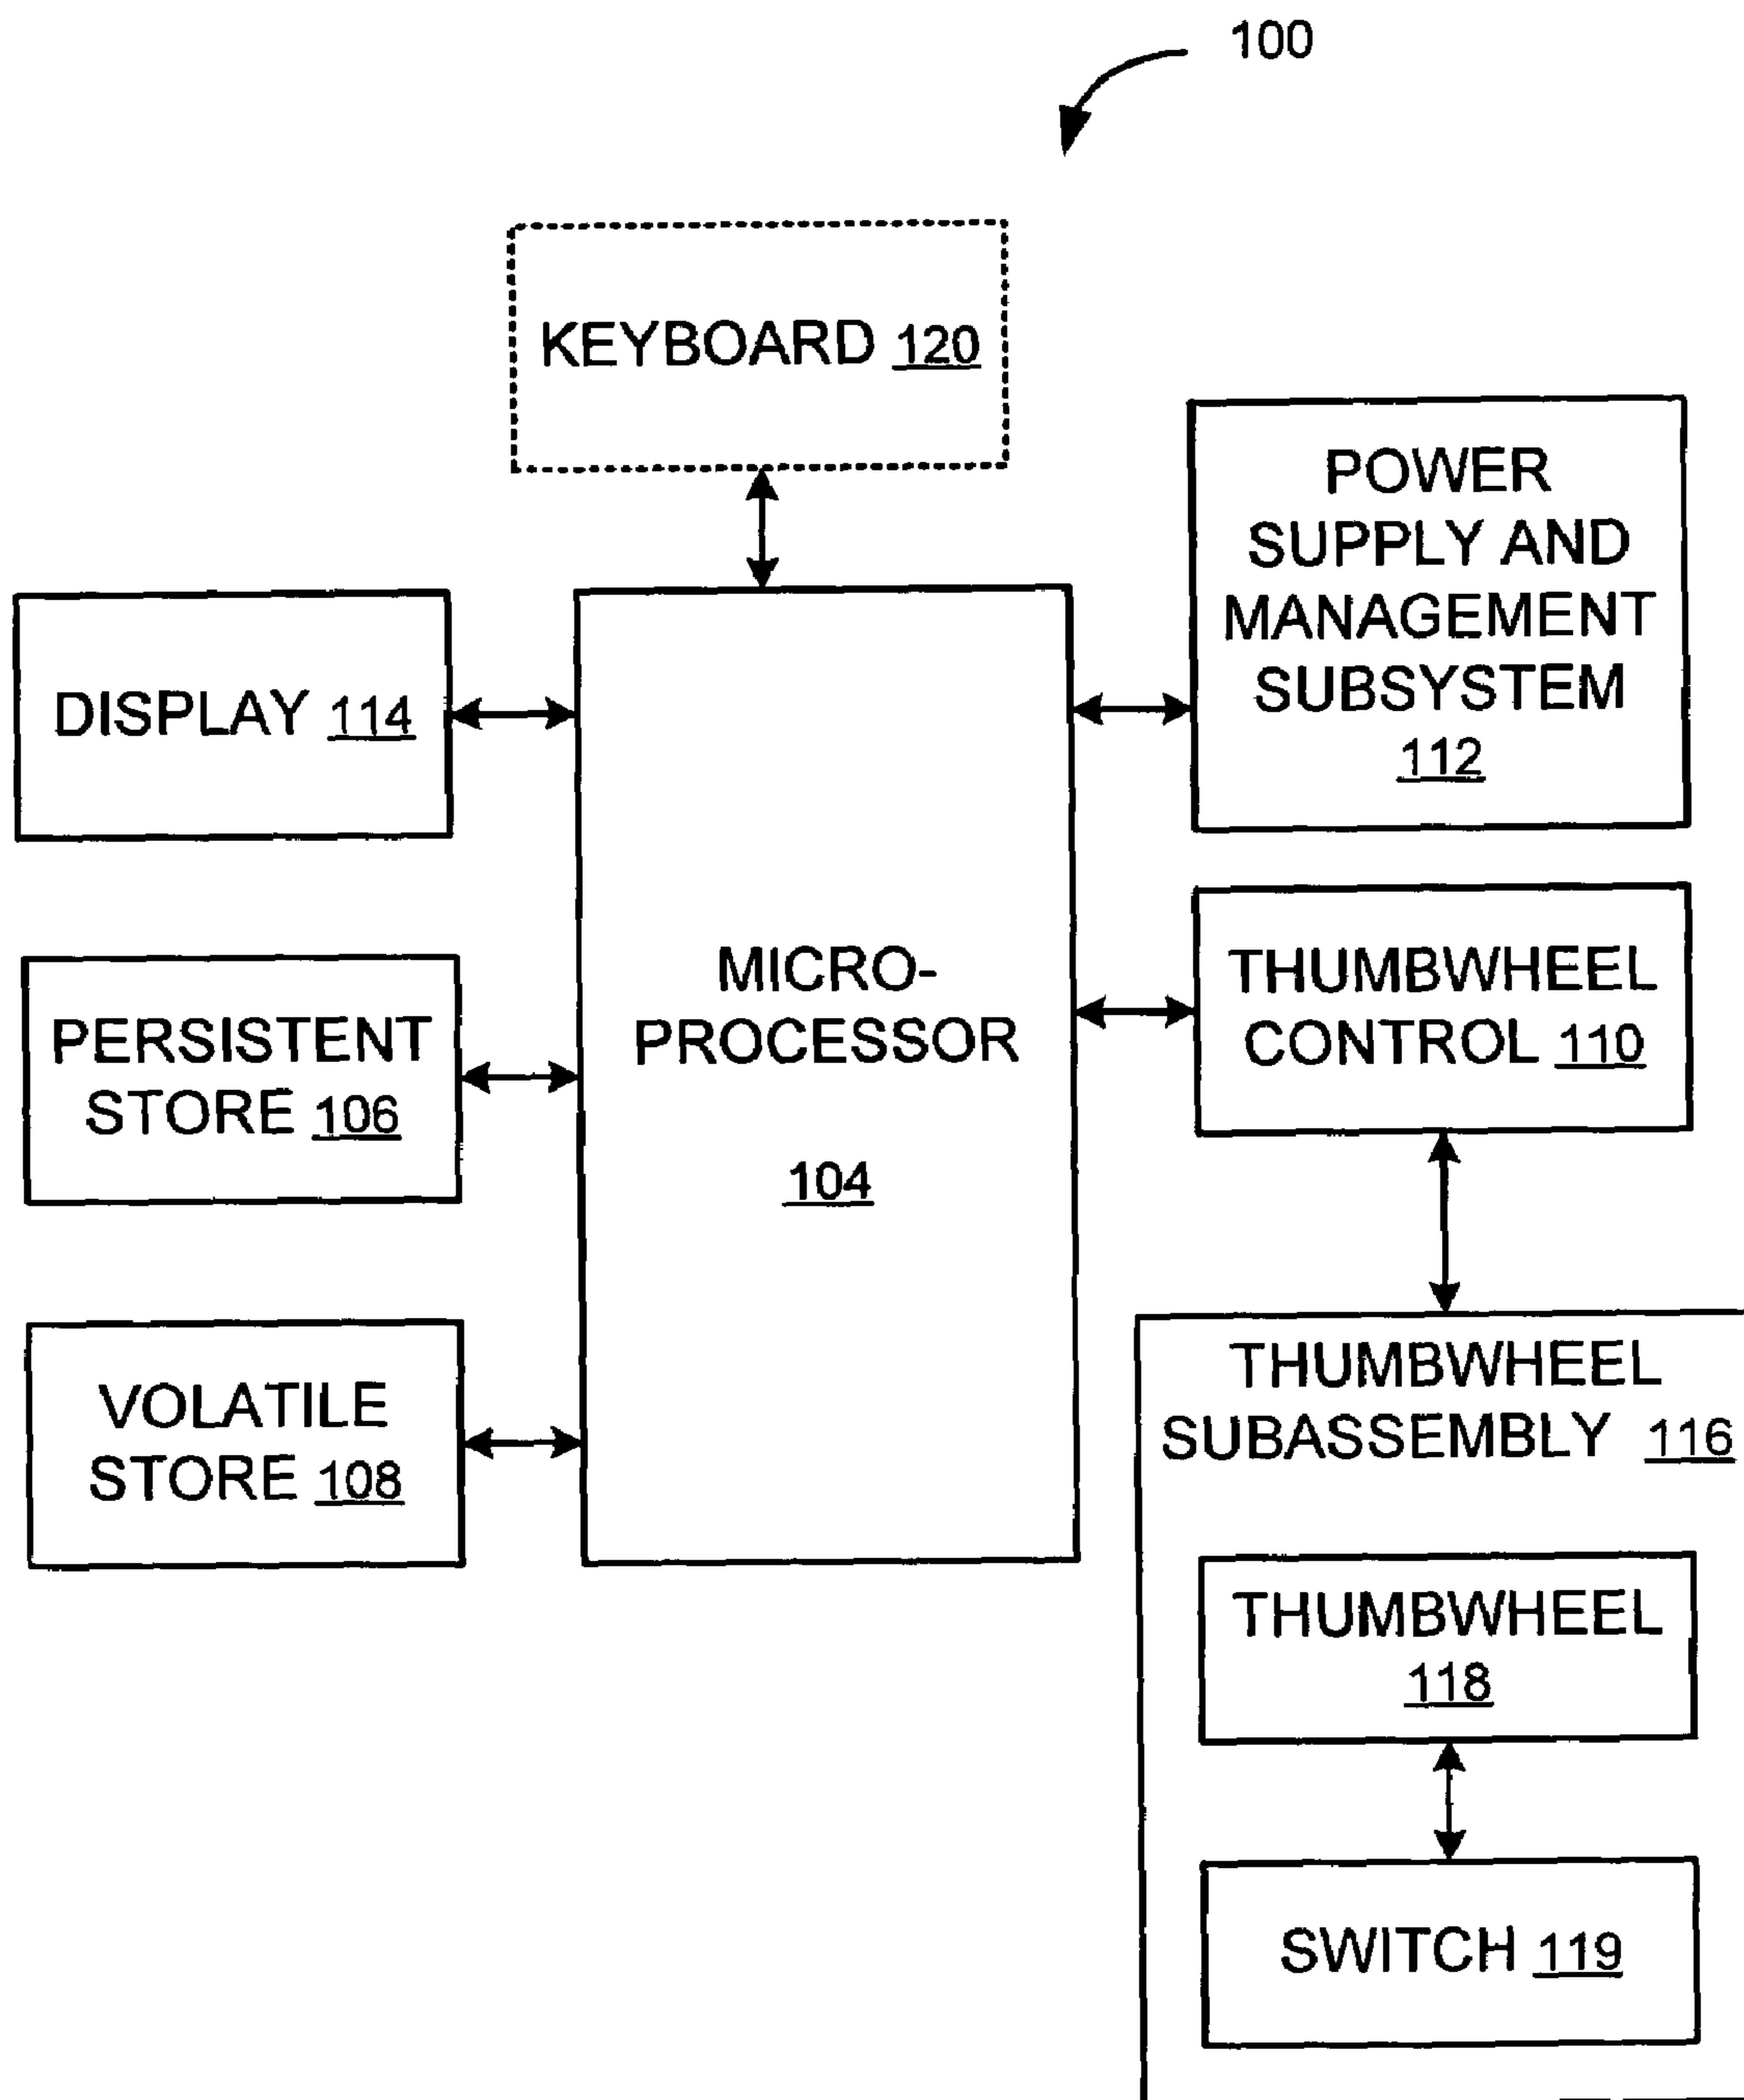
100

KEYBOARD 120

DISPLAY 114

PERSISTENT STORE 106

VOLATILE STORE 108

MICRO-PROCESSOR

104

POWER SUPPLY AND MANAGEMENT SUBSYSTEM 112

THUMBWHEEL CONTROL 110

THUMBWHEEL SUBASSEMBLY 116

THUMBWHEEL 118

SWITCH 119